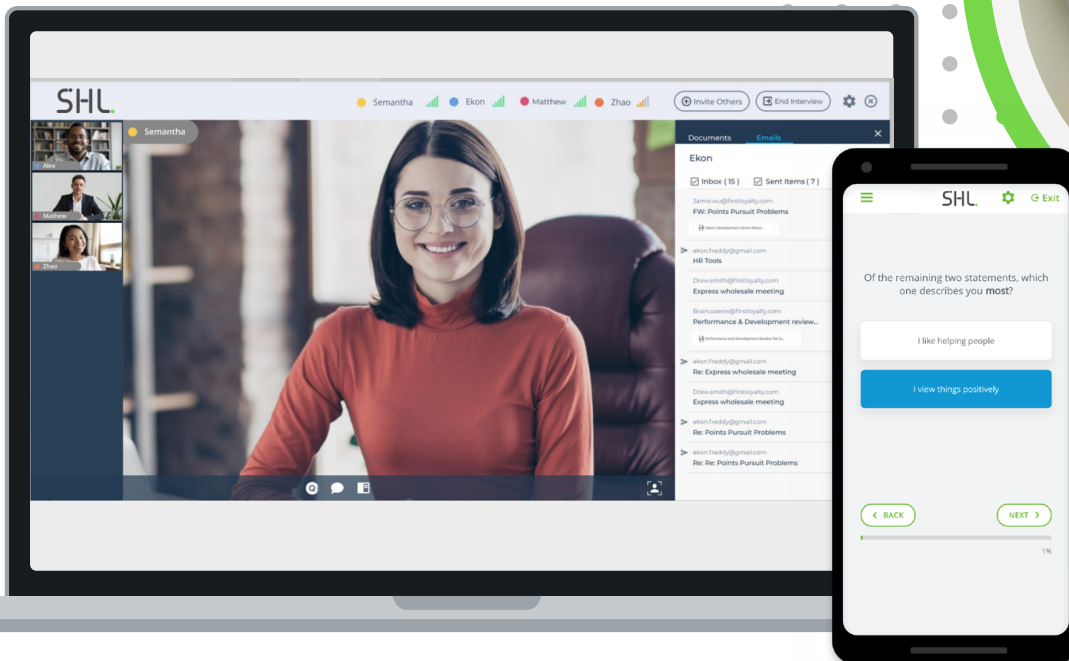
SHL.

Semantha Ekon Matthew Zhao

Invite Others

End Interview

Alex

Mathew

Zhao

Semantha

Documents Emails

Ekon

Inbox ( 15 ) Sent Items ( 7 )

Jamie.wu@firstloyalty.com
FW: Points Pursuit Problems

ekon.freddy@gmail.com
HR Tools

Drew.smith@firstloyalty.com
Express wholesale meeting

Brain.ozerov@firstloyalty.com
Performance & Development review...

ekon.freddy@gmail.com
Re: Express wholesale meeting

Drew.smith@firstloyalty.com
Express wholesale meeting

ekon.freddy@gmail.com
Re: Points Pursuit Problems

ekon.freddy@gmail.com
Re: Re: Points Pursuit Problems

SHL.

Exit

Of the remaining two statements, which one describes you most?

I like helping people

I view things positively

BACK

NEXT

1%